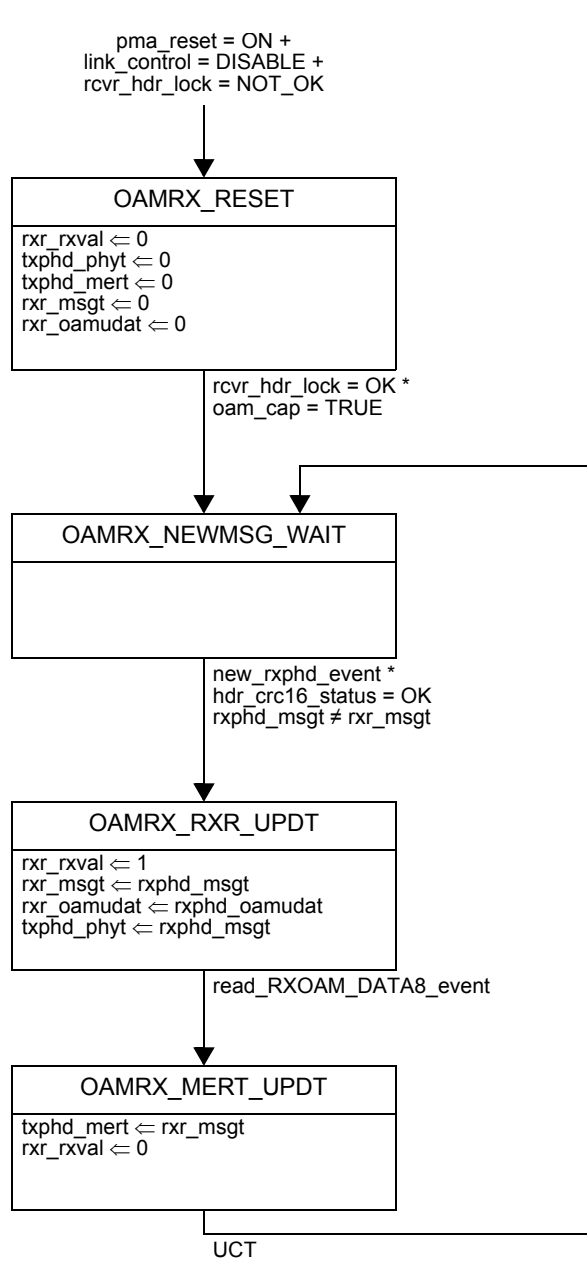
pma_reset = ON +
link_control = DISABLE +
rcvr_hdr_lock = NOT_OK

OAMRX_RESET

rxr_rxval $\Leftarrow$ 0
txphd_phyt $\Leftarrow$ 0
txphd_mert $\Leftarrow$ 0
rxr_msgt $\Leftarrow$ 0
rxr_oamudat $\Leftarrow$ 0

rcvr_hdr_lock = OK *
oam_cap = TRUE

OAMRX_NEWMSG_WAIT

new_rxphd_event *
hdr_crc16_status = OK
rxphd_msgt ≠ rxr_msgt

OAMRX_RXR_UPDT

rxr_rxval $\Leftarrow$ 1
rxr_msgt $\Leftarrow$ rxphd_msgt
rxr_oamudat $\Leftarrow$ rxphd_oamudat
txphd_phyt $\Leftarrow$ rxphd_msgt

read_RXOAM_DATA8_event

OAMRX_MERT_UPDT

txphd_mert $\Leftarrow$ rxr_msgt
rxr_rxval $\Leftarrow$ 0

UCT